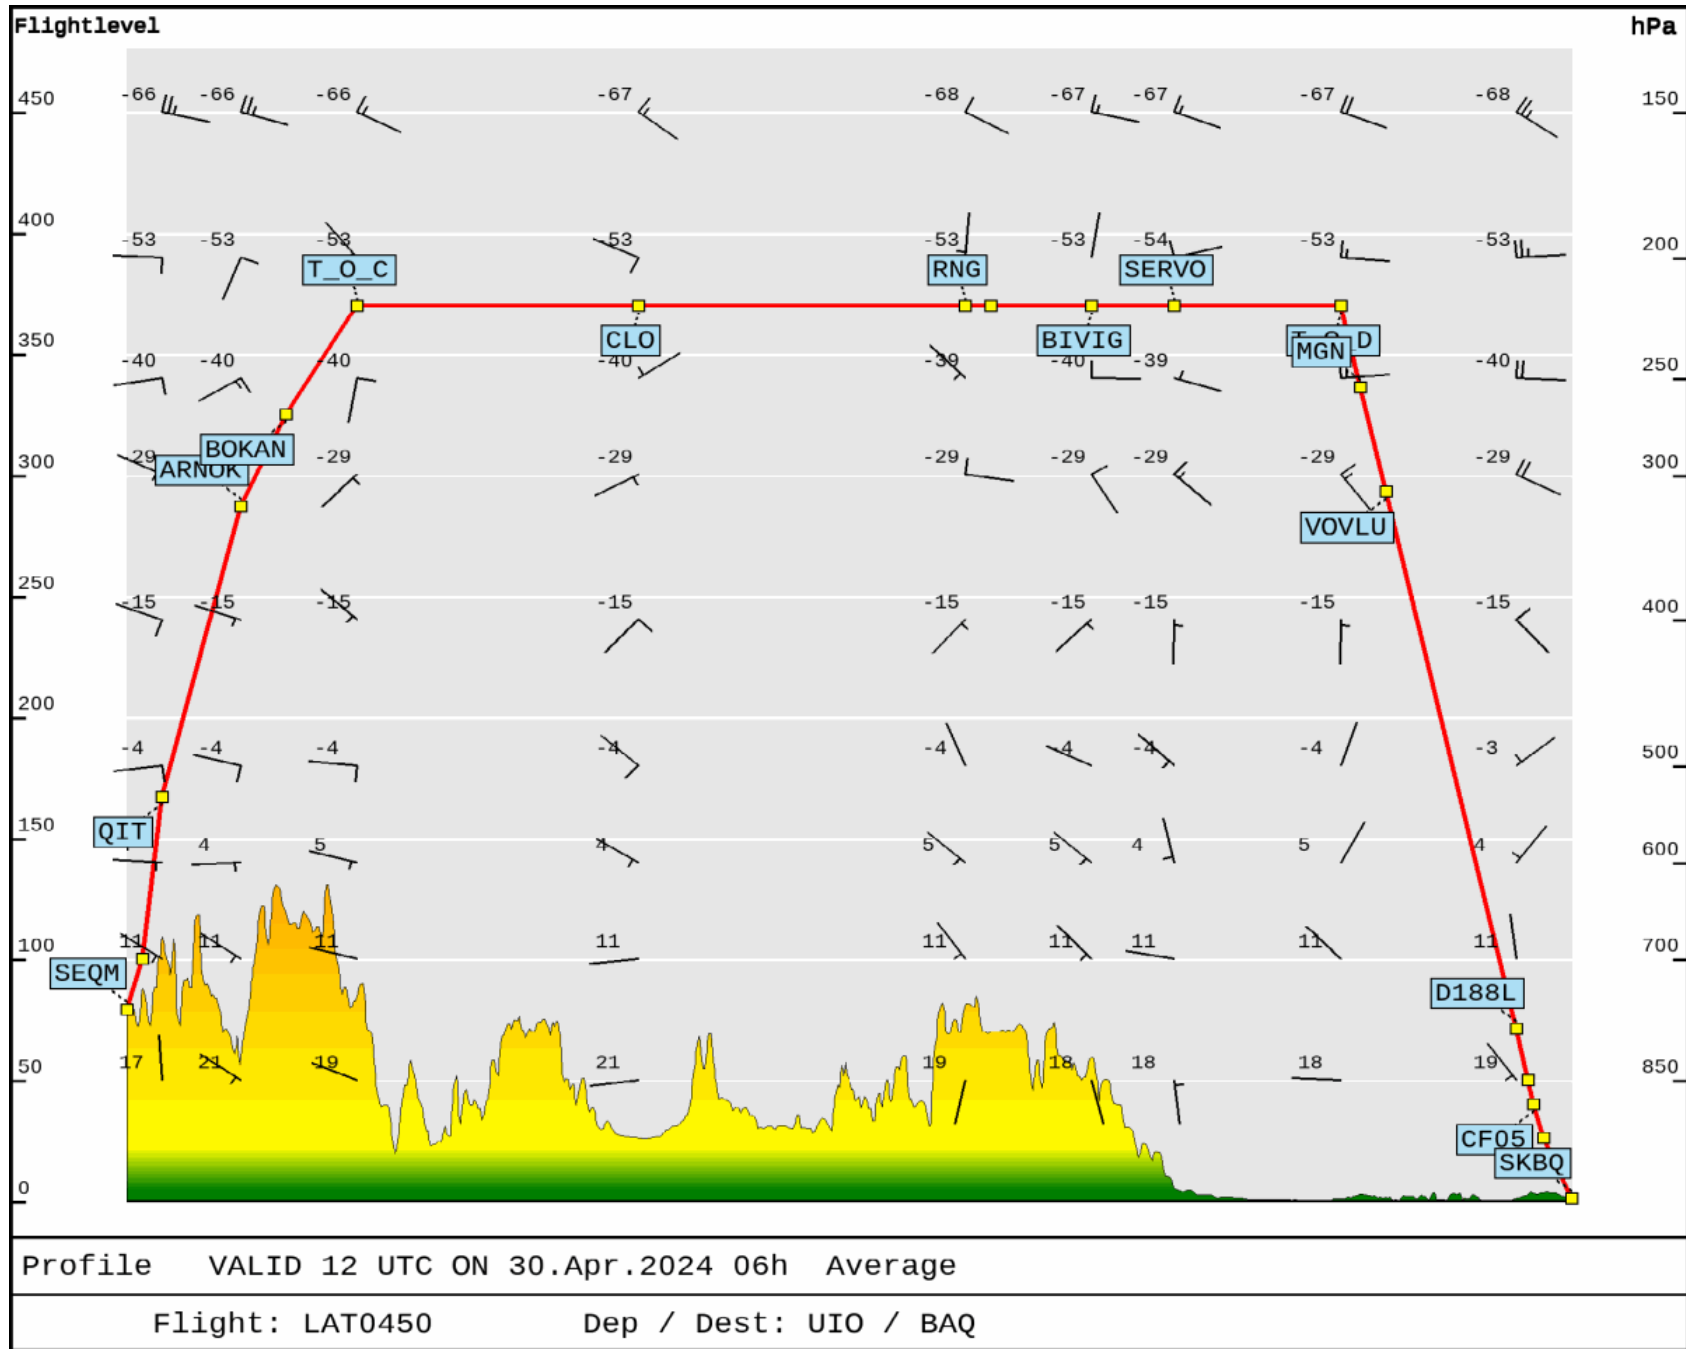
Flightlevel

hPa

450
400
350
300
250
200
150
100
50
0

150
200
250
300
400
500
600
700
850

-66 -66 -66 -67 -68 -67 -67 -67 -68

-53 -53 -53 -53 -53 -53 -54 -53 -53

T_O_C
RNG
SERVO
CLO
BIVIG
T_O_D
MGN

-40 -40 -40 -40 -39 -40 -39 -40

BOKAN
ARNOK

-29 -29 -29 -29 -29 -29 -29 -29

VOVLU

-15 -15 -15 -15 -15 -15 -15 -15 -15

-4 -4 -4 -4 -4 -4 -4 -4 -3

QIT

4 5 4 5 5 4 5 4

11 11 11 11 11 11 11 11 11

SEQM

D188L

17 21 19 21 19 18 18 18 19

CF05
SKBQ

Profile VALID 12 UTC ON 30.Apr.2024 06h Average

Flight: LAT0450 Dep / Dest: UIO / BAQ